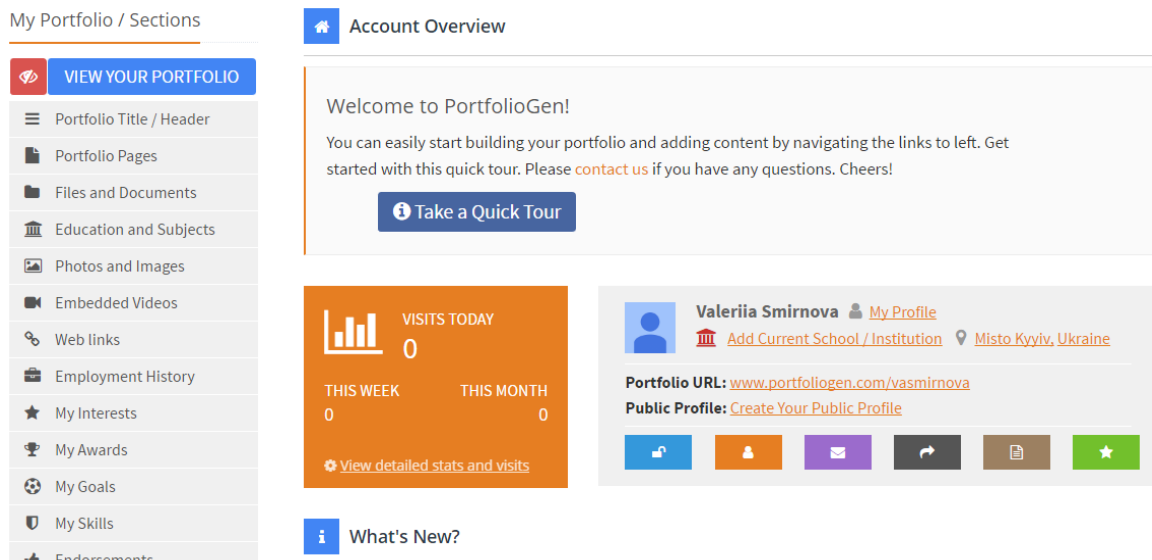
My Portfolio / Sections

VIEW YOUR PORTFOLIO

Portfolio Title / Header
Portfolio Pages
Files and Documents
Education and Subjects
Photos and Images
Embedded Videos
Web links
Employment History
My Interests
My Awards
My Goals
My Skills
Endorsements

Account Overview

Welcome to PortfolioGen!

You can easily start building your portfolio and adding content by navigating the links to left. Get started with this quick tour. Please contact us if you have any questions. Cheers!

Take a Quick Tour

VISITS TODAY
0
THIS WEEK
0
THIS MONTH
0
View detailed stats and visits

Valeriia Smirnova My Profile
Add Current School / Institution Misto Kyyiv, Ukraine

Portfolio URL: www.portfoliogen.com/vasmirnova
Public Profile: Create Your Public Profile

What's New?